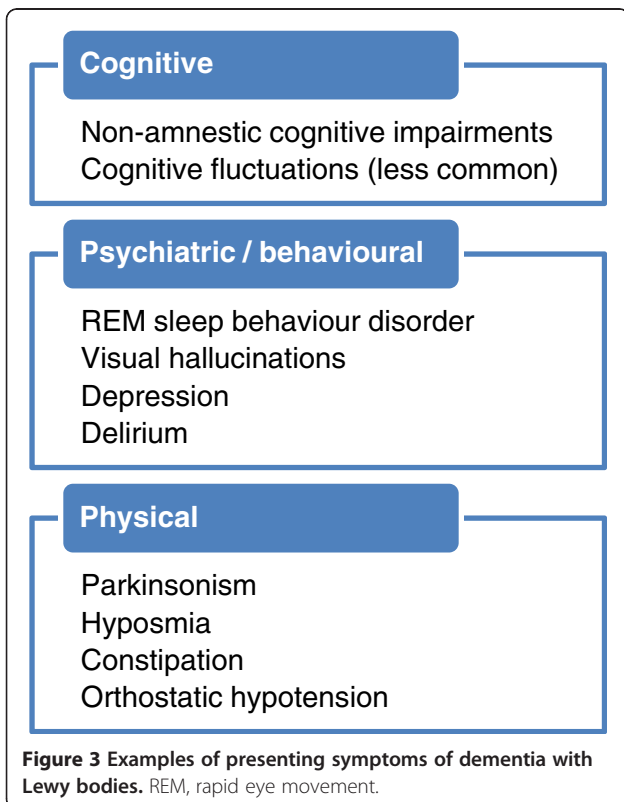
Cognitive

Non-amnestic cognitive impairments
Cognitive fluctuations (less common)

Psychiatric / behavioural

REM sleep behaviour disorder
Visual hallucinations
Depression
Delirium

Physical

Parkinsonism
Hyposmia
Constipation
Orthostatic hypotension

**Figure 3 Examples of presenting symptoms of dementia with Lewy bodies.** REM, rapid eye movement.